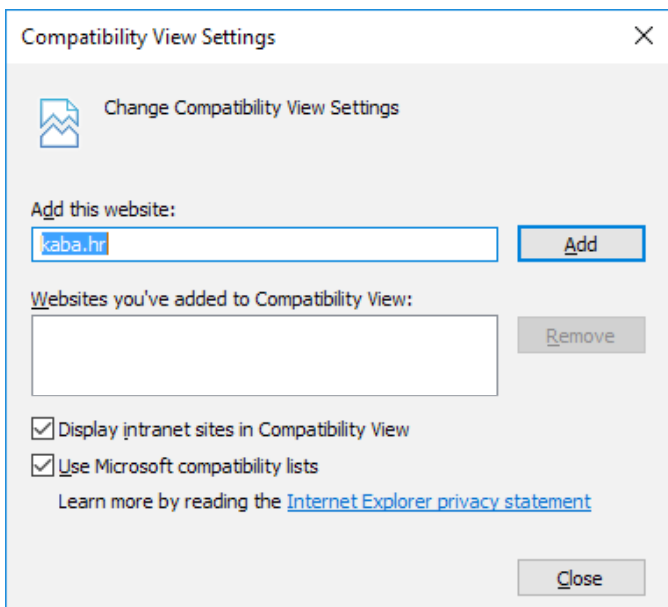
Compatibility View Settings

Change Compatibility View Settings

Add this website:

kaba.hr

Add

Websites you've added to Compatibility View:

Remove

Display intranet sites in Compatibility View

Use Microsoft compatibility lists

Learn more by reading the Internet Explorer privacy statement

Close